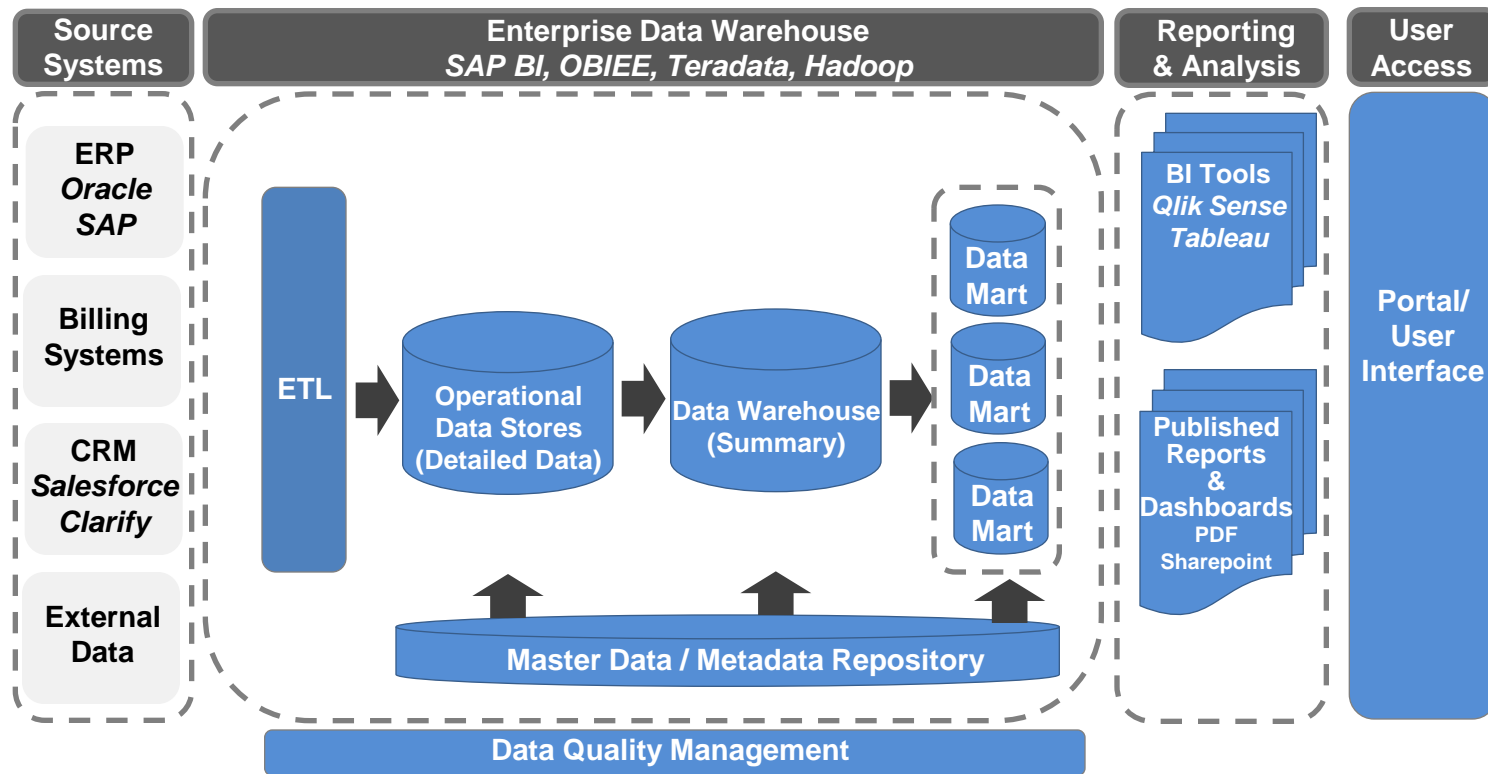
Source Systems

Enterprise Data Warehouse
*SAP BI, OBIEE, Teradata, Hadoop*

Reporting & Analysis

User Access

ERP
*Oracle*
*SAP*

Billing Systems

CRM
*Salesforce*
*Clarify*

External Data

ETL

Operational Data Stores (Detailed Data)

Data Warehouse (Summary)

Data Mart

Data Mart

Data Mart

Master Data / Metadata Repository

BI Tools
*Qlik Sense*
*Tableau*

Published Reports & Dashboards
PDF
Sharepoint

Portal/ User Interface

Data Quality Management